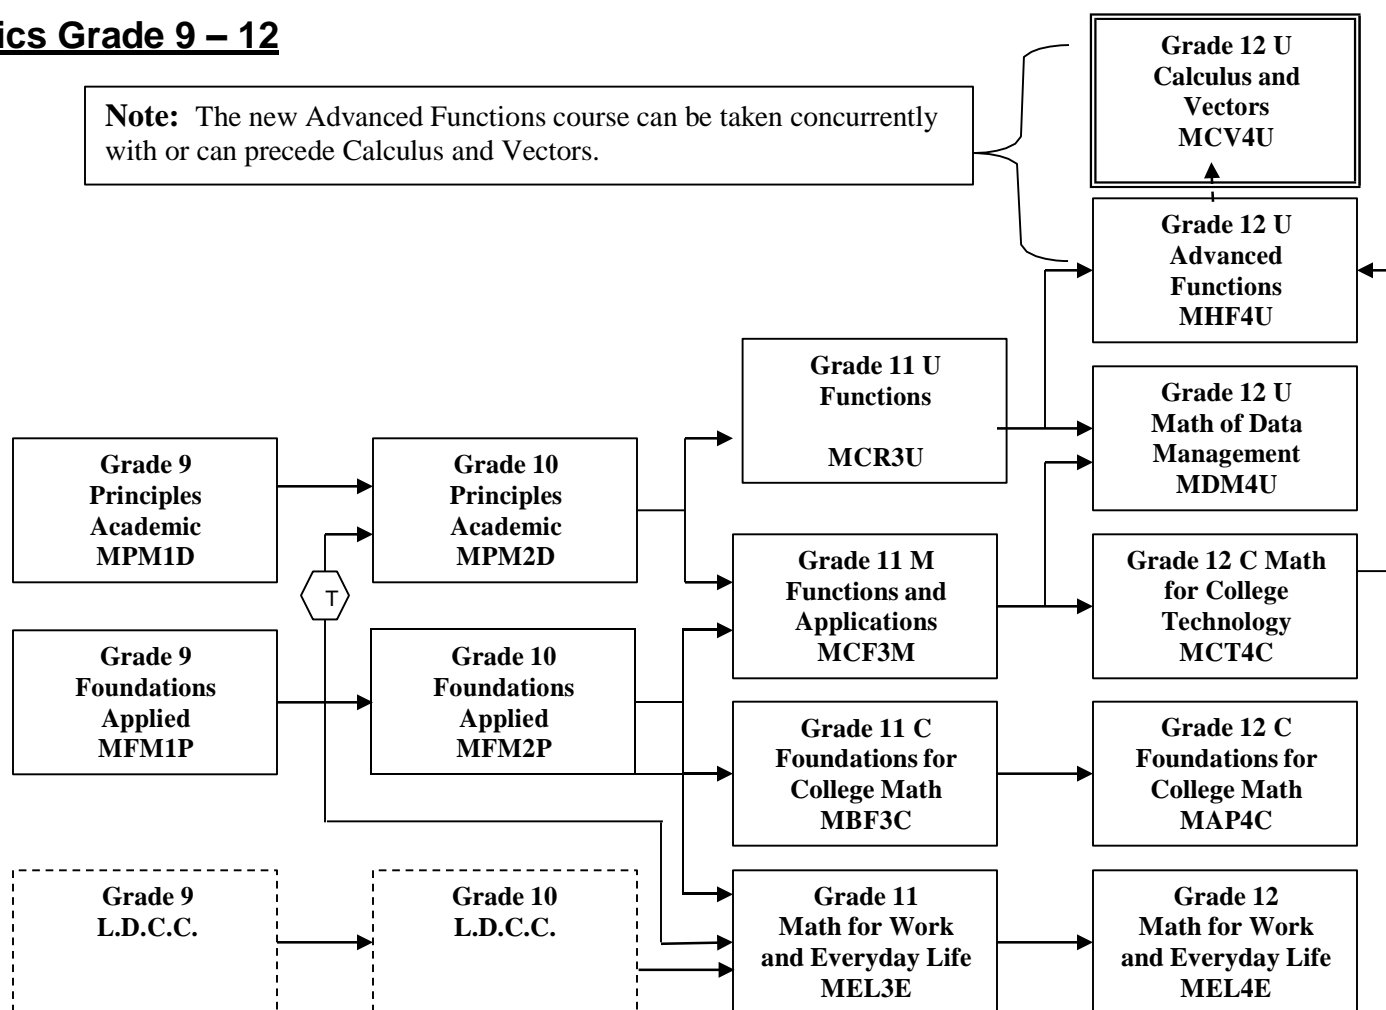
ics Grade 9 – 12

**Note:** The new Advanced Functions course can be taken concurrently with or can precede Calculus and Vectors.

Grade 12 U
Calculus and Vectors
MCV4U

Grade 12 U
Advanced Functions
MHF4U

Grade 11 U
Functions
MCR3U

Grade 12 U
Math of Data Management
MDM4U

Grade 9
Principles
Academic
MPM1D

Grade 10
Principles
Academic
MPM2D

T

Grade 11 M
Functions and Applications
MCF3M

Grade 12 C Math for College Technology
MCT4C

Grade 9
Foundations
Applied
MFM1P

Grade 10
Foundations
Applied
MFM2P

Grade 11 C
Foundations for College Math
MBF3C

Grade 12 C
Foundations for College Math
MAP4C

Grade 9
L.D.C.C.

Grade 10
L.D.C.C.

Grade 11
Math for Work and Everyday Life
MEL3E

Grade 12
Math for Work and Everyday Life
MEL4E